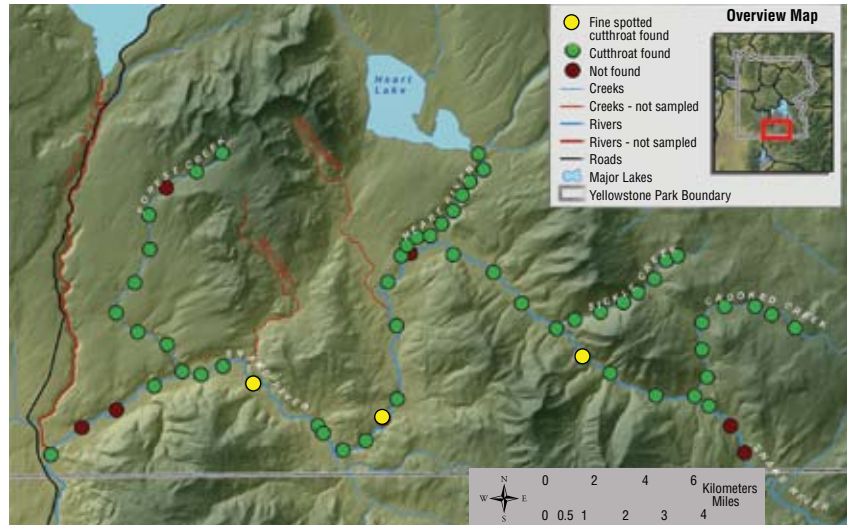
Fine spotted cutthroat found
Cutthroat found
Not found
Creeks
Creeks - not sampled
Rivers
Rivers - not sampled
Roads
Major Lakes
Yellowstone Park Boundary

Overview Map

Heart Lake

Forest Creek
Sickle Creek
Crooked Creek

N
W
E
S

0 2 4 6 Kilometers
Miles
0 0.5 1 2 3 4